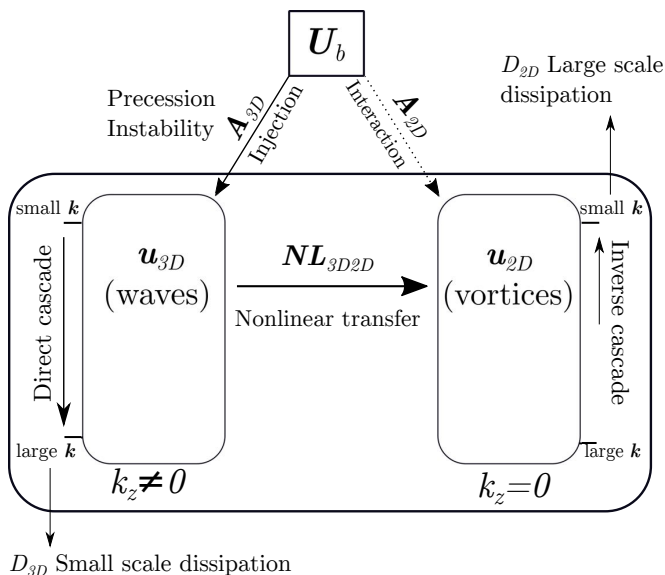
$\boldsymbol{U}_b$

$D_{2D}$ Large scale dissipation

Precession Instability

$\boldsymbol{A}_{3D}$

Injection

Interaction

$\boldsymbol{A}_{2D}$

small $\boldsymbol{k}$

Direct cascade

large $\boldsymbol{k}$

$\boldsymbol{u}_{3D}$
(waves)

$\boldsymbol{NL}_{3D2D}$

Nonlinear transfer

$\boldsymbol{u}_{2D}$
(vortices)

small $\boldsymbol{k}$

Inverse cascade

large $\boldsymbol{k}$

$k_z \neq 0$

$k_z = 0$

$D_{3D}$ Small scale dissipation